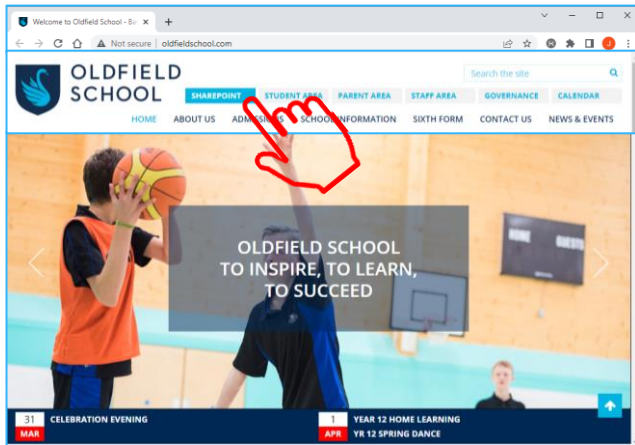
Welcome to Oldfield School - Ba ×

Not secure | oldfieldschool.com

OLDFIELD SCHOOL

Search the site

SHAREPOINT STUDENT AREA PARENT AREA STAFF AREA GOVERNANCE CALENDAR

HOME ABOUT US ADMISSIONS SCHOOL INFORMATION SIXTH FORM CONTACT US NEWS & EVENTS

HOME GUESTS

OLDFIELD SCHOOL
TO INSPIRE, TO LEARN,
TO SUCCEED

31 MAR CELEBRATION EVENING

1 APR YEAR 12 HOME LEARNING
YR 12 SPRING DANCE